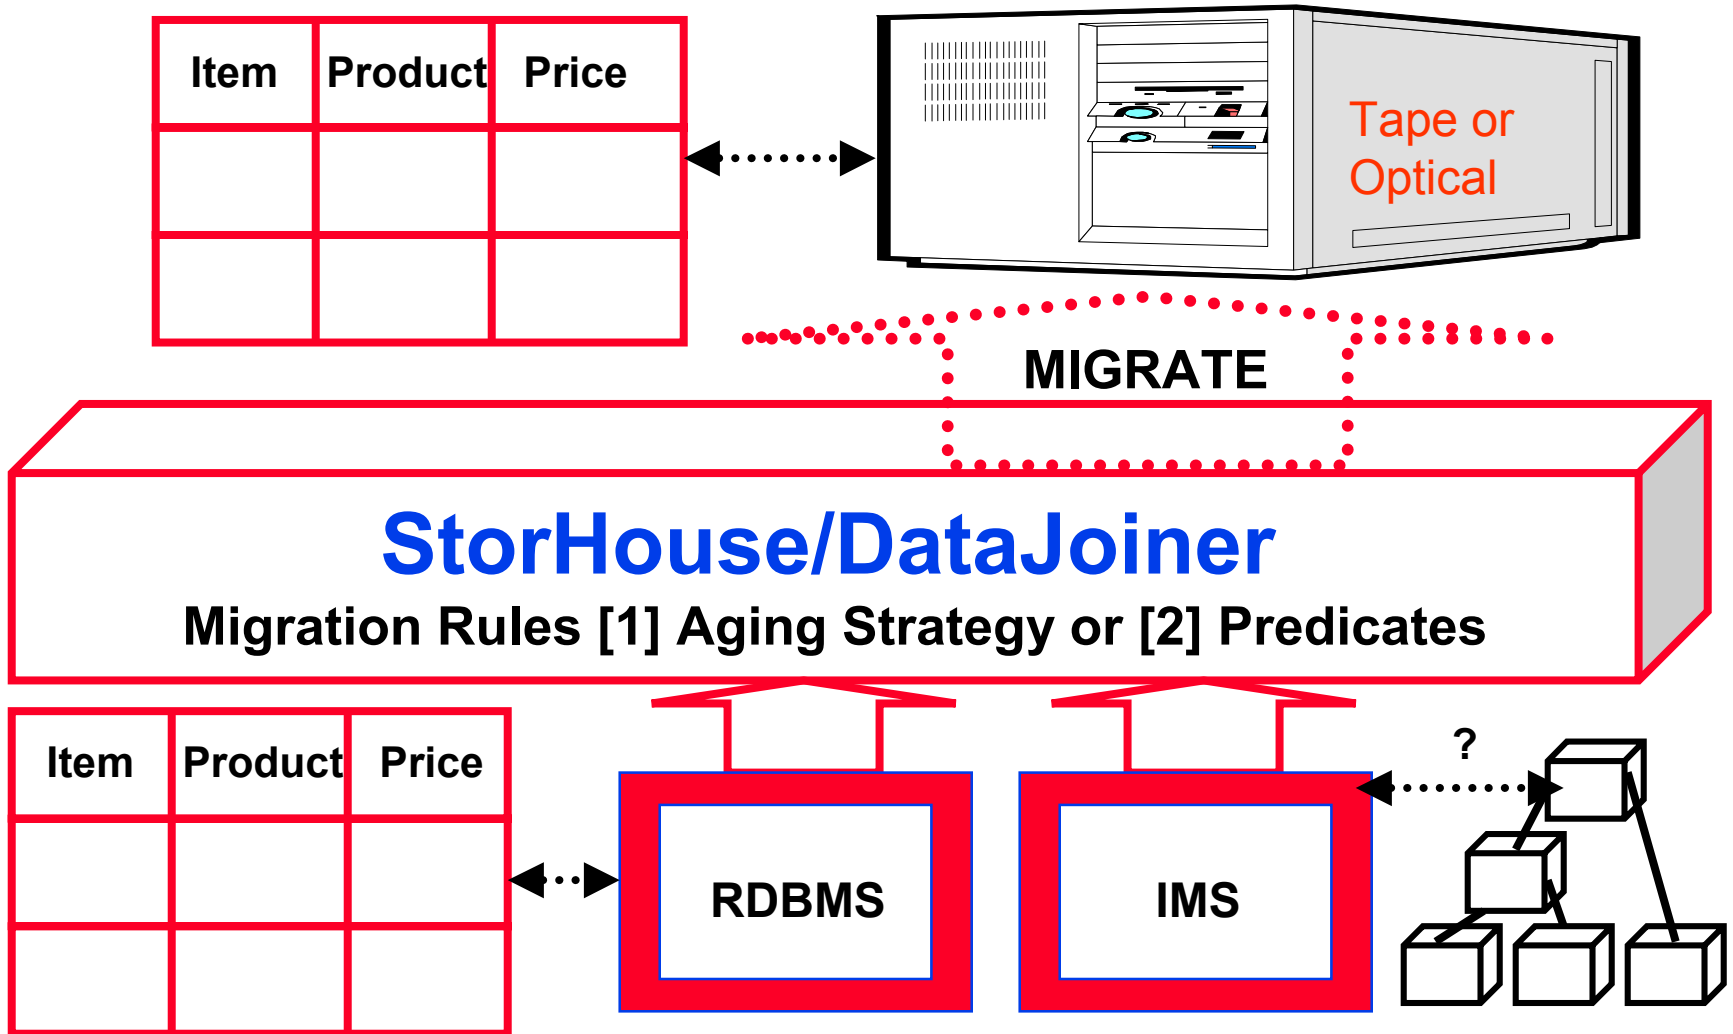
| Item | Product | Price |
|---|---|---|
| | | |
| | | |

Tape or Optical

MIGRATE

StorHouse/DataJoiner

Migration Rules [1] Aging Strategy or [2] Predicates

| Item | Product | Price |
|---|---|---|
| | | |
| | | |

RDBMS

IMS

?